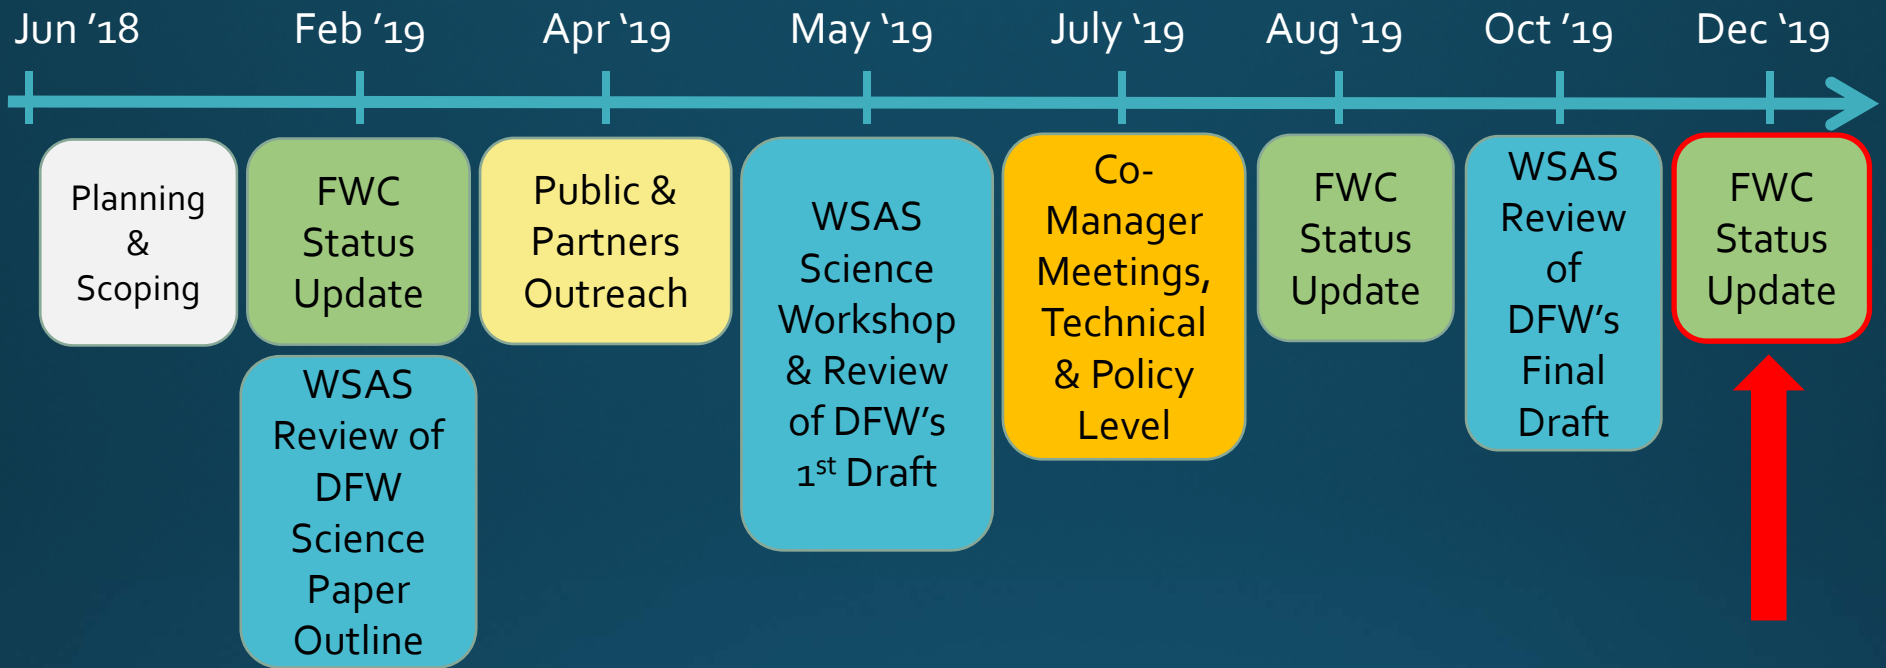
Jun '18

Planning & Scoping

Feb '19

FWC Status Update

WSAS Review of DFW Science Paper Outline

Apr '19

Public & Partners Outreach

May '19

WSAS Science Workshop & Review of DFW's $1^{st}$ Draft

July '19

Co-Manager Meetings, Technical & Policy Level

Aug '19

FWC Status Update

Oct '19

WSAS Review of DFW's Final Draft

Dec '19

FWC Status Update